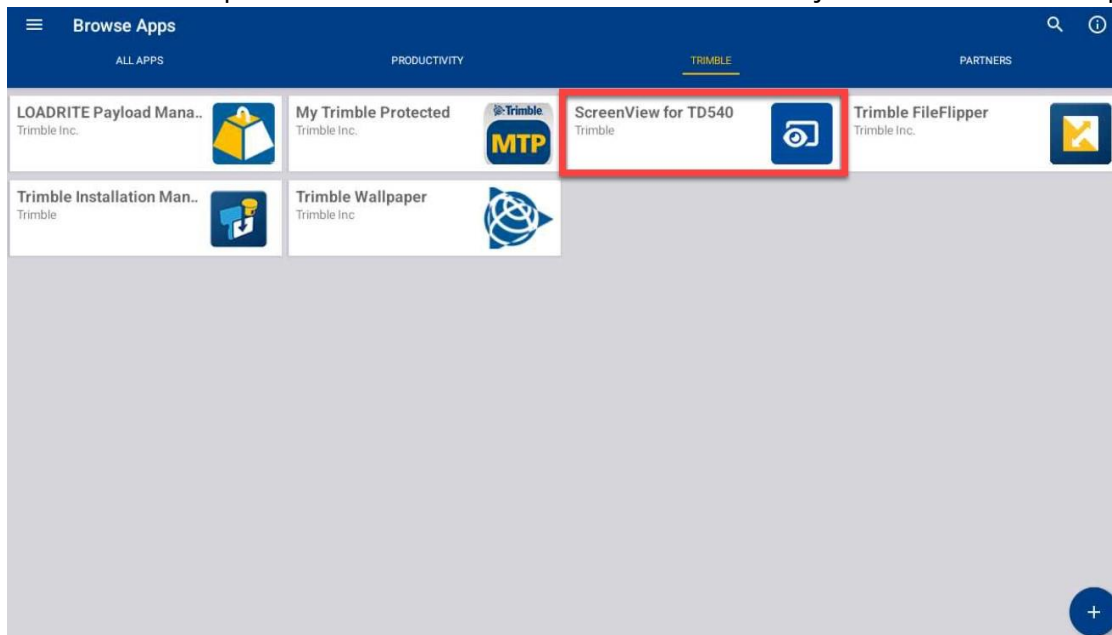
Browse Apps

ALL APPS
PRODUCTIVITY
TRIMBLE
PARTNERS

LOADRITE Payload Mana..
Trimble Inc.

My Trimble Protected
Trimble Inc.
Trimble
MTP

ScreenView for TD540
Trimble

Trimble FileFlipper
Trimble Inc.

Trimble Installation Man..
Trimble

Trimble Wallpaper
Trimble Inc

+